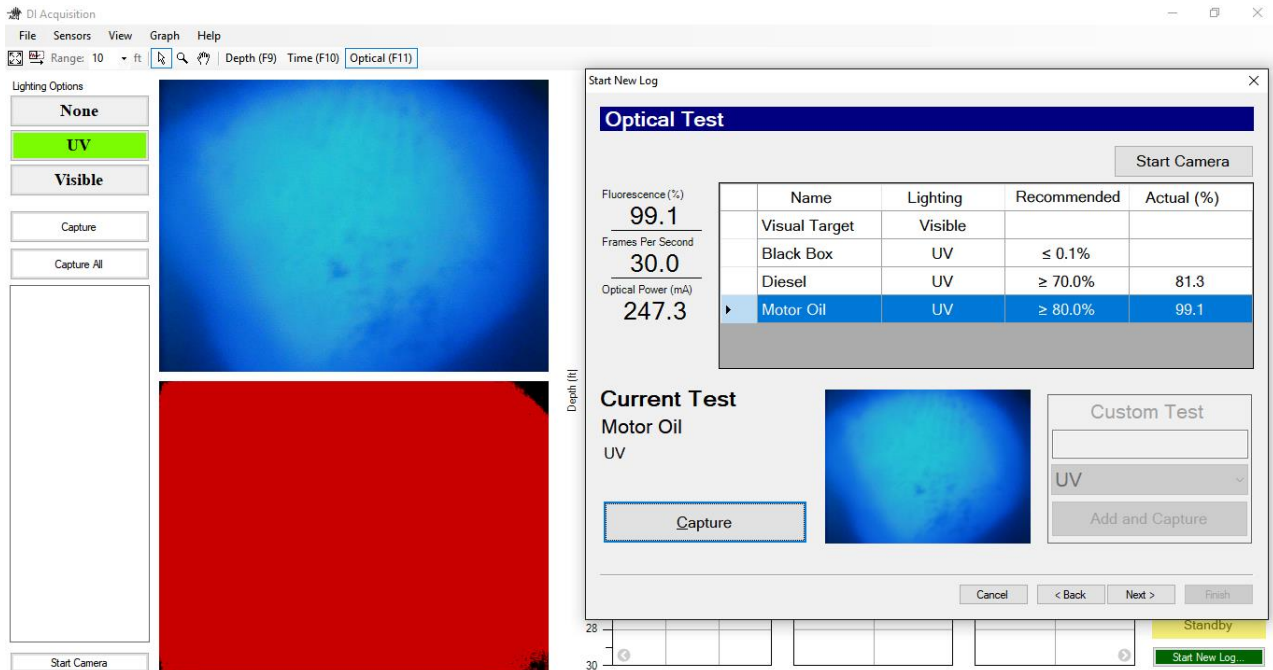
DI Acquisition

File Sensors View Graph Help

Range: 10 ft Depth (F9) Time (F10) Optical (F11)

Lighting Options

None

UV

Visible

Capture

Capture All

Start Camera

Depth (ft)

28

30

Start New Log

Optical Test

Start Camera

Fluorescence (%)
99.1
Frames Per Second
30.0
Optical Power (mA)
247.3

| Name | Lighting | Recommended | Actual (%) |
|---|---|---|---|
| Visual Target | Visible | | |
| Black Box | UV | ≤ 0.1% | |
| Diesel | UV | ≥ 70.0% | 81.3 |
| Motor Oil | UV | ≥ 80.0% | 99.1 |

Current Test
Motor Oil
UV

Capture

Custom Test

UV

Add and Capture

Cancel
< Back
Next >
Finish

Standby

Start New Log...